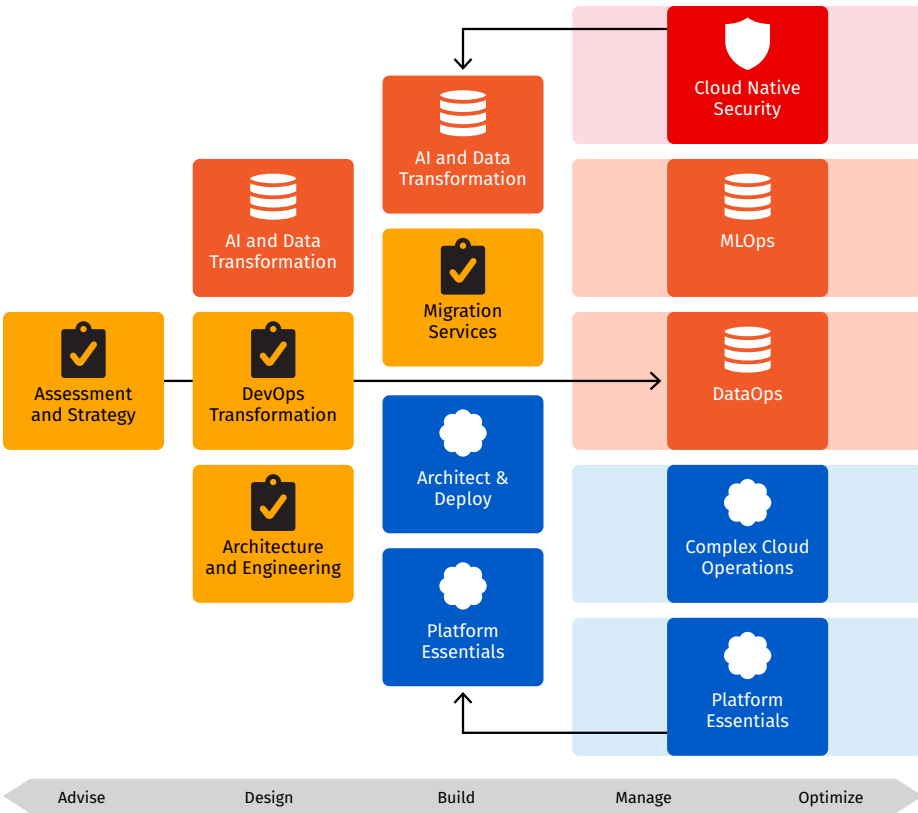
Cloud Native Security

AI and Data Transformation

AI and Data Transformation

MLOps

Migration Services

Assessment and Strategy

DevOps Transformation

DataOps

Architecture and Engineering

Architect & Deploy

Complex Cloud Operations

Platform Essentials

Platform Essentials

Advise

Design

Build

Manage

Optimize